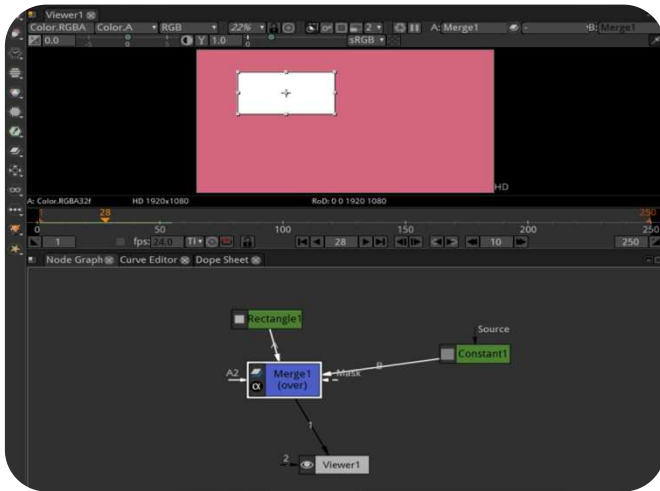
Viewer1
Color.RGBA Color.A RGB 22% 2 A: Merge1 B: Merge1
0.0 Y 1.0 sRGB
HD
A: Color.RGBA32f HD 1920x1080 RoD: 0 0 1920 1080
28 250
0 50 100 150 200 250
1 fps: 24.0 TF 28 10 250
Node Graph Curve Editor Dope Sheet
Rectangle1
Source
A
B
Constant1
A2
Merge1 (over)
Mask
α
1
2
Viewer1